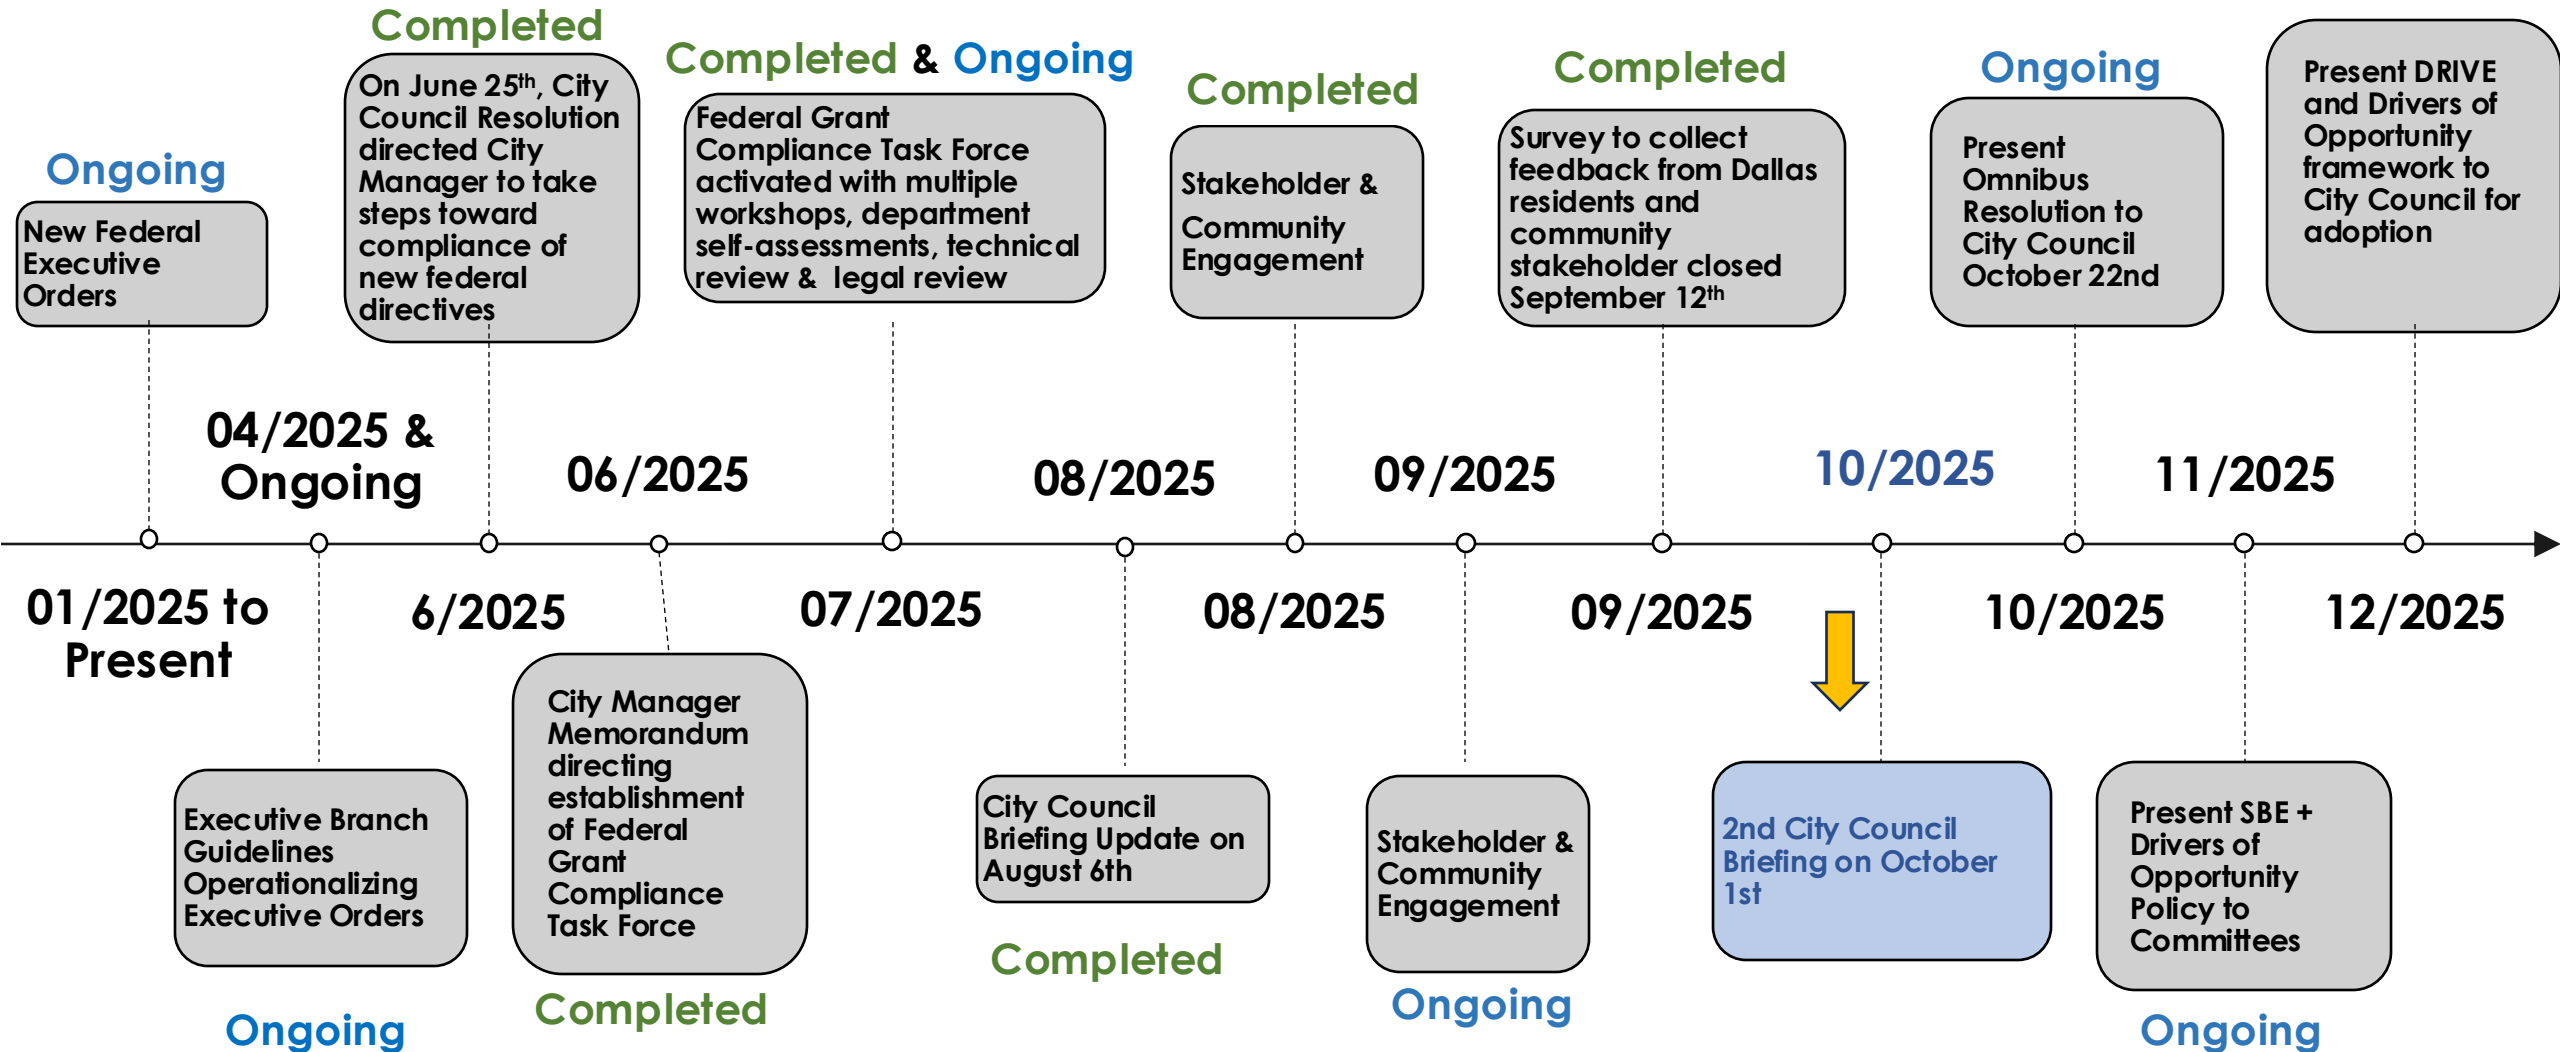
Ongoing

New Federal Executive Orders

01/2025 to Present

04/2025 & Ongoing

Executive Branch Guidelines Operationalizing Executive Orders

Ongoing

Completed

On June 25$^{th}$, City Council Resolution directed City Manager to take steps toward compliance of new federal directives

6/2025

06/2025

City Manager Memorandum directing establishment of Federal Grant Compliance Task Force

Completed

Completed & Ongoing

Federal Grant Compliance Task Force activated with multiple workshops, department self-assessments, technical review & legal review

07/2025

08/2025

City Council Briefing Update on August 6th

Completed

Completed

Stakeholder & Community Engagement

08/2025

09/2025

Stakeholder & Community Engagement

Ongoing

Completed

Survey to collect feedback from Dallas residents and community stakeholder closed September 12$^{th}$

09/2025

10/2025

2nd City Council Briefing on October 1st

Ongoing

Present Omnibus Resolution to City Council October 22nd

10/2025

11/2025

Present SBE + Drivers of Opportunity Policy to Committees

Ongoing

Present DRIVE and Drivers of Opportunity framework to City Council for adoption

12/2025